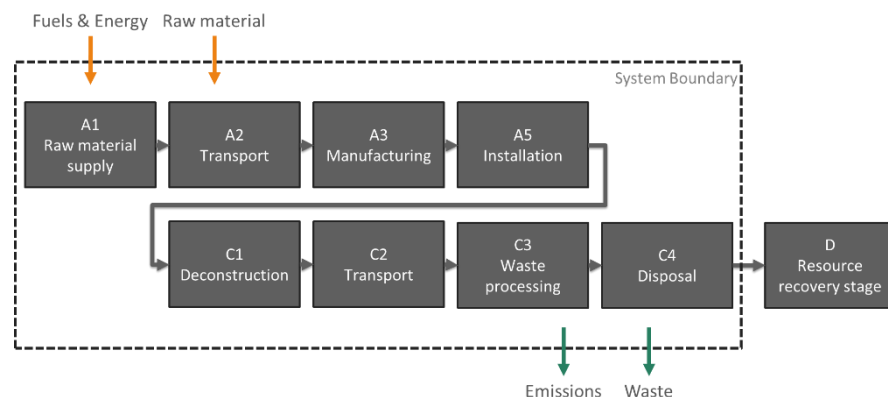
Fuels & Energy Raw material

System Boundary

A1
Raw material supply

A2
Transport

A3
Manufacturing

A5
Installation

C1
Deconstruction

C2
Transport

C3
Waste processing

C4
Disposal

D
Resource recovery stage

Emissions Waste